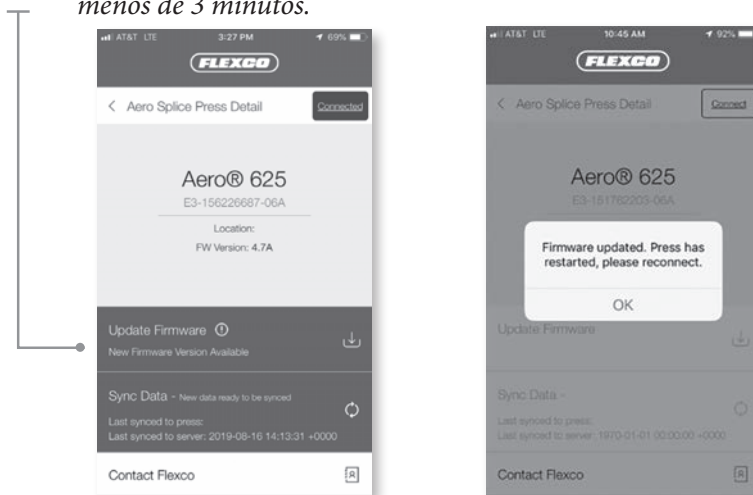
menos de 3 minutos.

AT&T LTE 3:27 PM 69%

FLEXCO

< Aero Splice Press Detail Connected

Aero® 625

E3-156226687-06A

Location:

FW Version: 4.7A

Update Firmware

New Firmware Version Available

Sync Data - New data ready to be synced

Last synced to press:

Last synced to server: 2019-08-16 14:13:31 +0000

Contact Flexco

AT&T LTE 10:45 AM 92%

FLEXCO

< Aero Splice Press Detail Connect

Aero® 625

E3-181762203-06A

Firmware updated. Press has restarted, please reconnect.

OK

Update Firmware

Sync Data -

Last synced to press:

Last synced to server: 1970-01-01 00:00:00 +0000

Contact Flexco